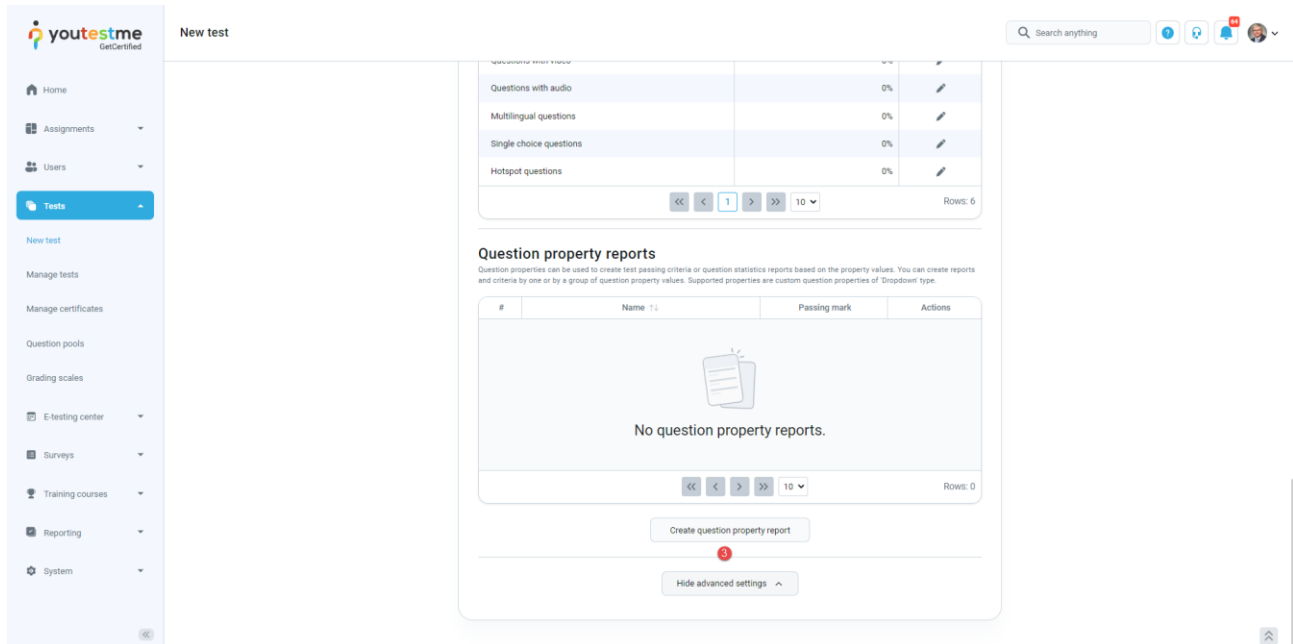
youtestme
GetCertified

New test

Search anything

64

Home
Assignments
Users
Tests
New test
Manage tests
Manage certificates
Question pools
Grading scales
E-testing center
Surveys
Training courses
Reporting
System

| | | |
|---|---|---|
| Questions with video | 0% | |
| Questions with audio | 0% | |
| Multilingual questions | 0% | |
| Single choice questions | 0% | |
| Hotspot questions | 0% | |

1 10 Rows: 6

Question property reports

Question properties can be used to create test passing criteria or question statistics reports based on the property values. You can create reports and criteria by one or by a group of question property values. Supported properties are custom question properties of 'Dropdown' type.

| # | Name | Passing mark | Actions |
|---|---|---|---|

No question property reports.

10 Rows: 0

Create question property report

3

Hide advanced settings